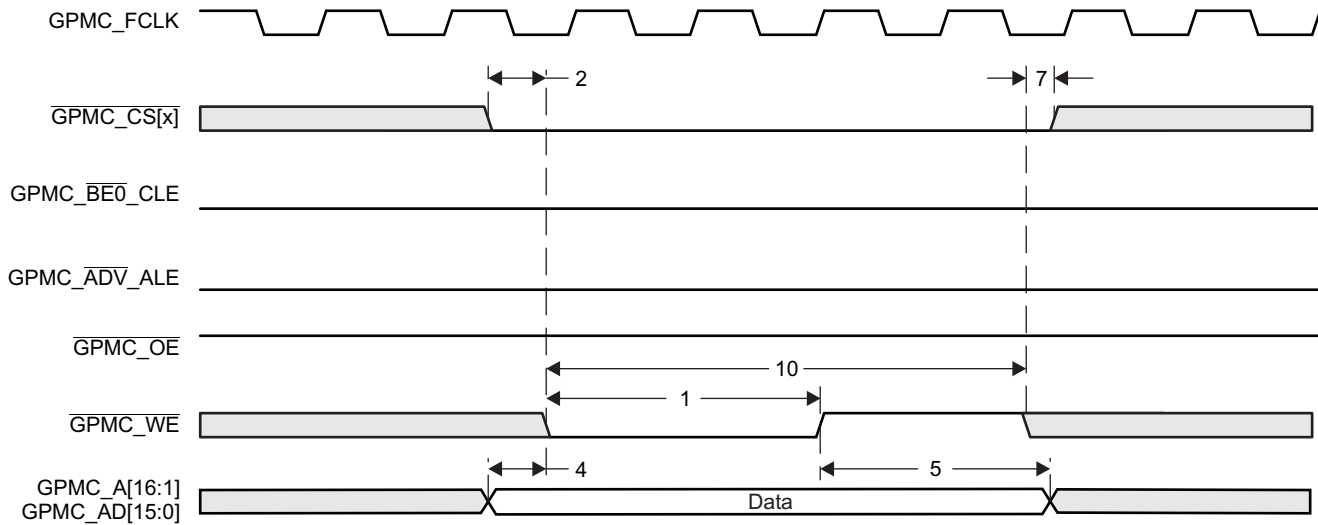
GPMC_FCLK

2

7

$\overline{\text{GPMC\_CS[x]}}$

GPMC_$\overline{\text{BE0}}$_CLE

GPMC_$\overline{\text{ADV}}$_ALE

$\overline{\text{GPMC\_OE}}$

10

1

$\overline{\text{GPMC\_WE}}$

4

5

GPMC_A[16:1]
GPMC_AD[15:0]

Data